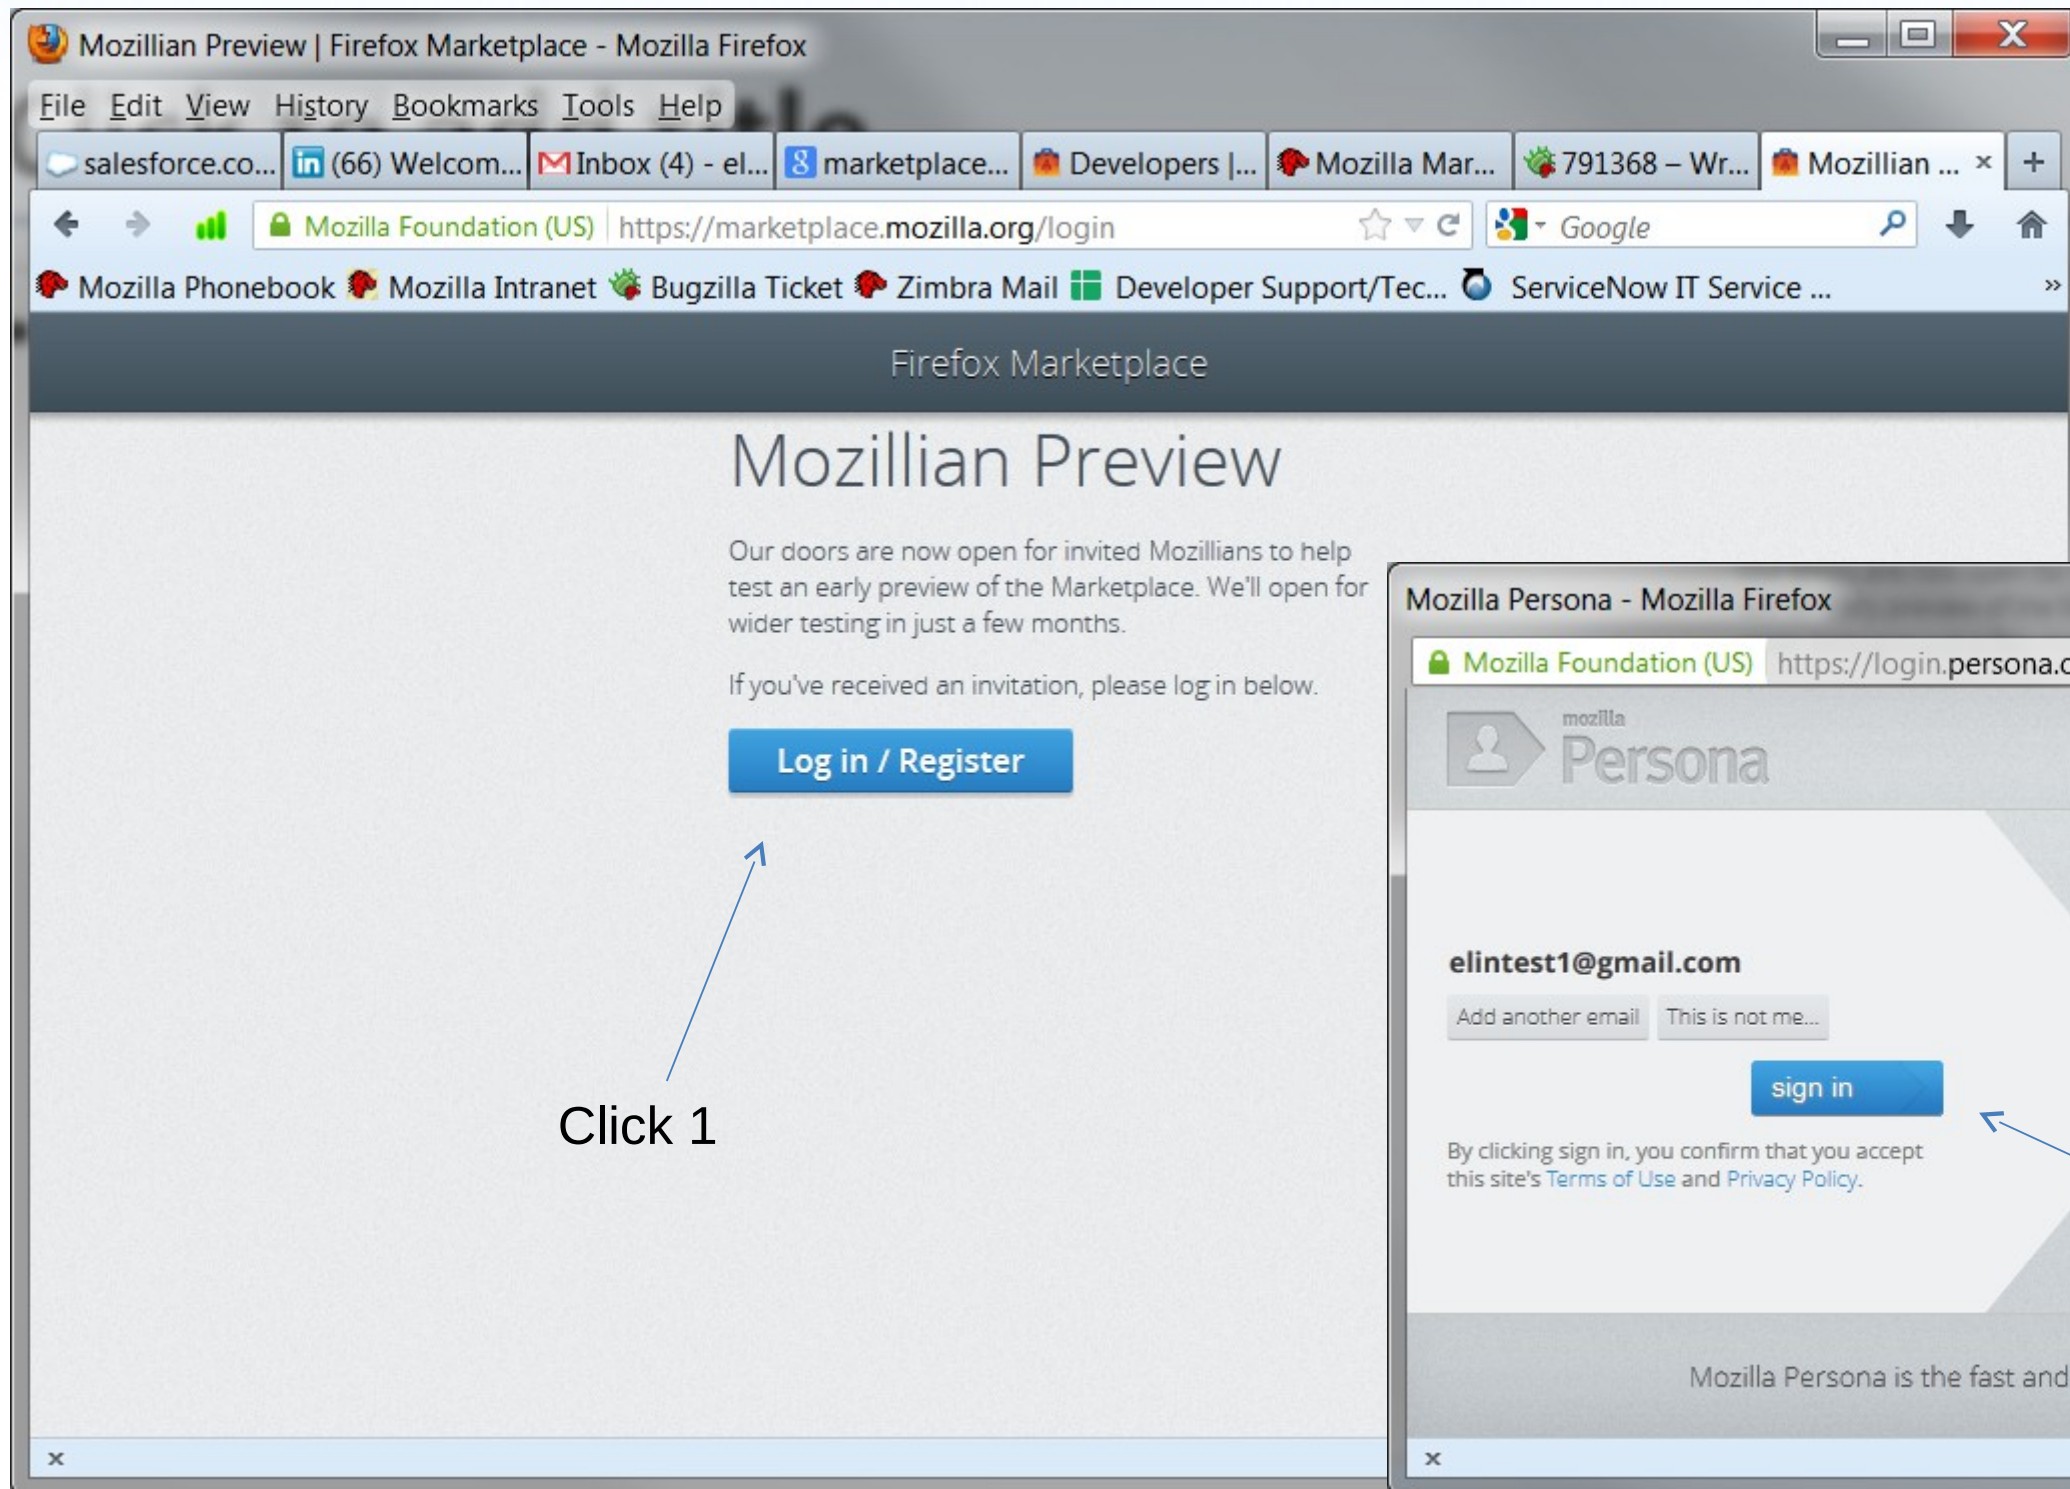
Mozillian Preview | Firefox Marketplace - Mozilla Firefox

File Edit View History Bookmarks Tools Help

salesforce.co... (66) Welcom... Inbox (4) - el... marketplace... Developers |... Mozilla Mar... 791368 – Wr... Mozillian ... × +

Mozilla Foundation (US) https://marketplace.mozilla.org/login Google

Mozilla Phonebook Mozilla Intranet Bugzilla Ticket Zimbra Mail Developer Support/Tec... ServiceNow IT Service ... »

Firefox Marketplace

Mozillian Preview

Our doors are now open for invited Mozillians to help test an early preview of the Marketplace. We'll open for wider testing in just a few months.

If you've received an invitation, please log in below.

Log in / Register

Click 1

Mozilla Persona - Mozilla Firefox

Mozilla Foundation (US) https://login.persona.c

mozilla Persona

elintest1@gmail.com

Add another email This is not me...

sign in

By clicking sign in, you confirm that you accept this site's Terms of Use and Privacy Policy.

Mozilla Persona is the fast and

×

×